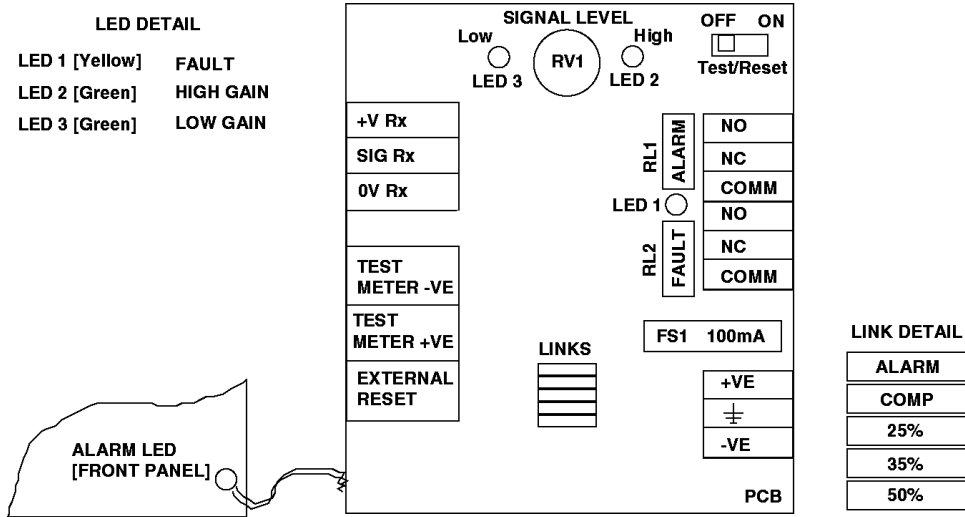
LED DETAIL

| | |
|---|---|
| LED 1 [Yellow] | FAULT |
| LED 2 [Green] | HIGH GAIN |
| LED 3 [Green] | LOW GAIN |

SIGNAL LEVEL

Low

RV1

High

LED 3

LED 2

OFF ON

Test/Reset

+V Rx

SIG Rx

0V Rx

RL1

ALARM

NO

NC

COMM

LED 1

RL2

FAULT

NO

NC

COMM

TEST METER -VE

TEST METER +VE

EXTERNAL RESET

LINKS

FS1 100mA

+VE

$\frac{\underline{\ \ }}{=}$

-VE

PCB

ALARM LED [FRONT PANEL]

LINK DETAIL

| |
|---|
| ALARM |
| COMP |
| 25% |
| 35% |
| 50% |